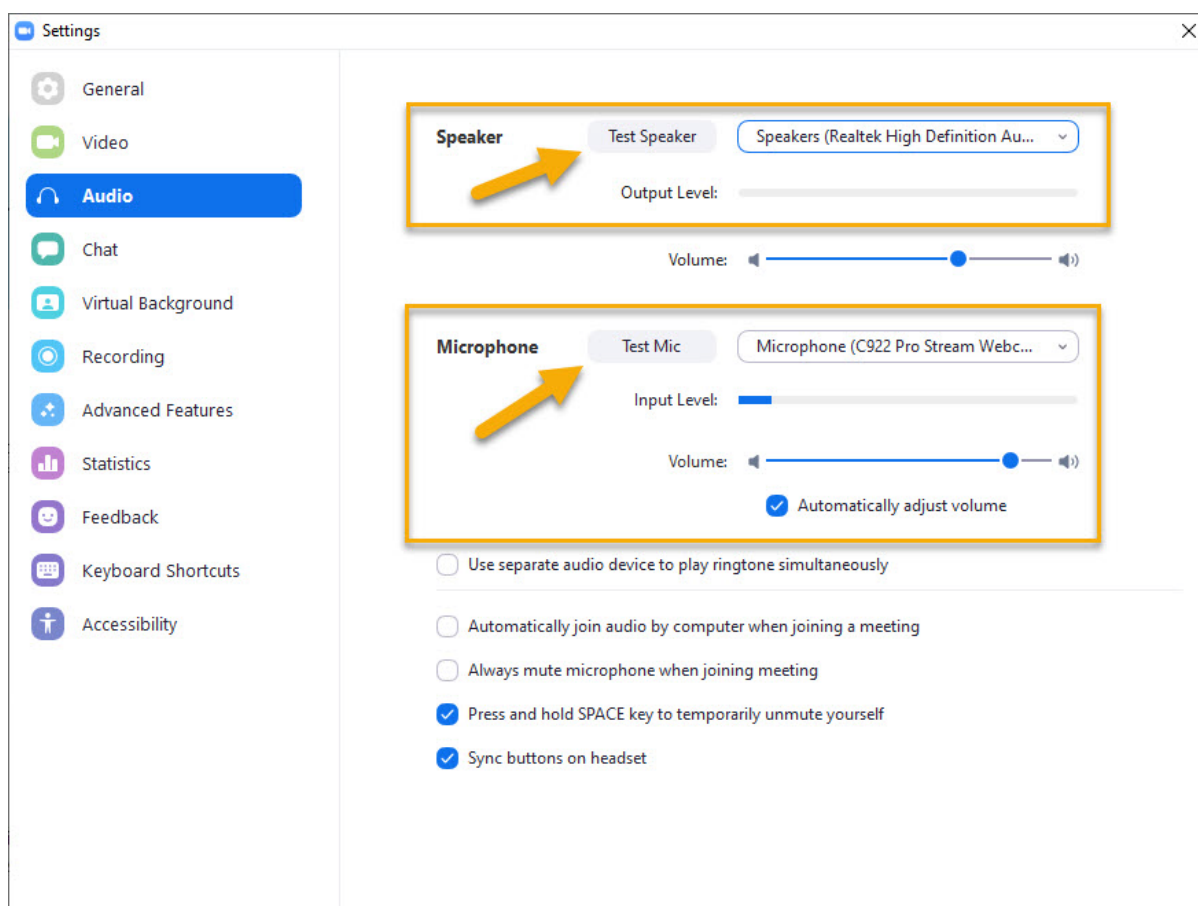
Settings

General
Video
Audio
Chat
Virtual Background
Recording
Advanced Features
Statistics
Feedback
Keyboard Shortcuts
Accessibility

Speaker
Test Speaker
Speakers (Realtek High Definition Au...
Output Level:
Volume:

Microphone
Test Mic
Microphone (C922 Pro Stream Webc...
Input Level:
Volume:
Automatically adjust volume

Use separate audio device to play ringtone simultaneously

Automatically join audio by computer when joining a meeting
Always mute microphone when joining meeting
Press and hold SPACE key to temporarily unmute yourself
Sync buttons on headset